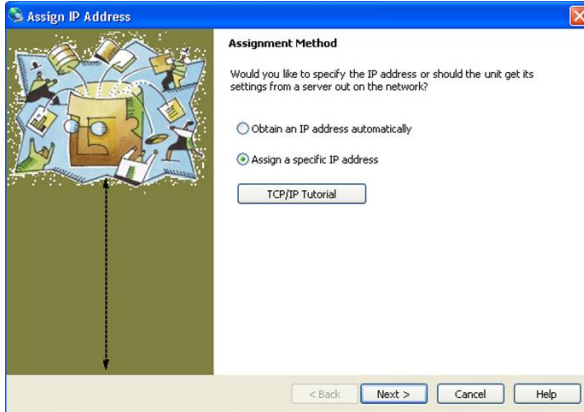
Assign IP Address

Assignment Method

Would you like to specify the IP address or should the unit get its settings from a server out on the network?

Obtain an IP address automatically

Assign a specific IP address

TCP/IP Tutorial

< Back

Next >

Cancel

Help